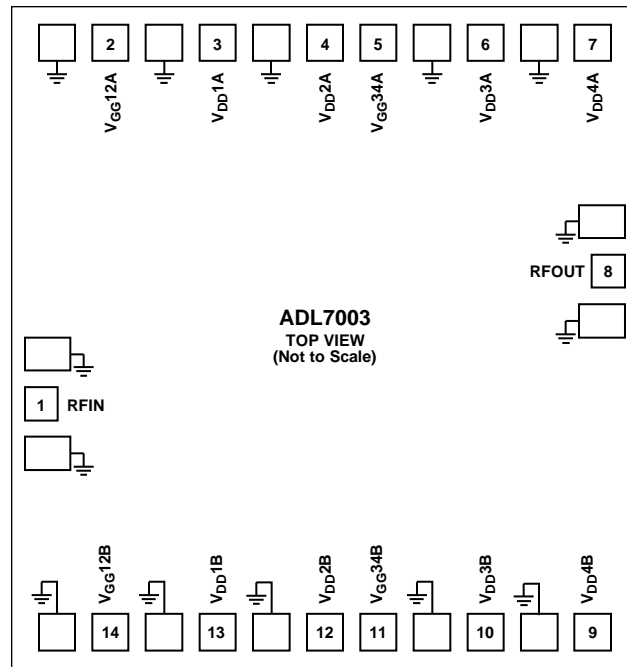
2
$V_{GG}12A$
3
$V_{DD}1A$
4
$V_{DD}2A$
5
$V_{GG}34A$
6
$V_{DD}3A$
7
$V_{DD}4A$

RFOUT 8

ADL7003
TOP VIEW
(Not to Scale)

1 RFIN

$V_{GG}12B$
$V_{DD}1B$
$V_{DD}2B$
$V_{GG}34B$
$V_{DD}3B$
$V_{DD}4B$
14
13
12
11
10
9